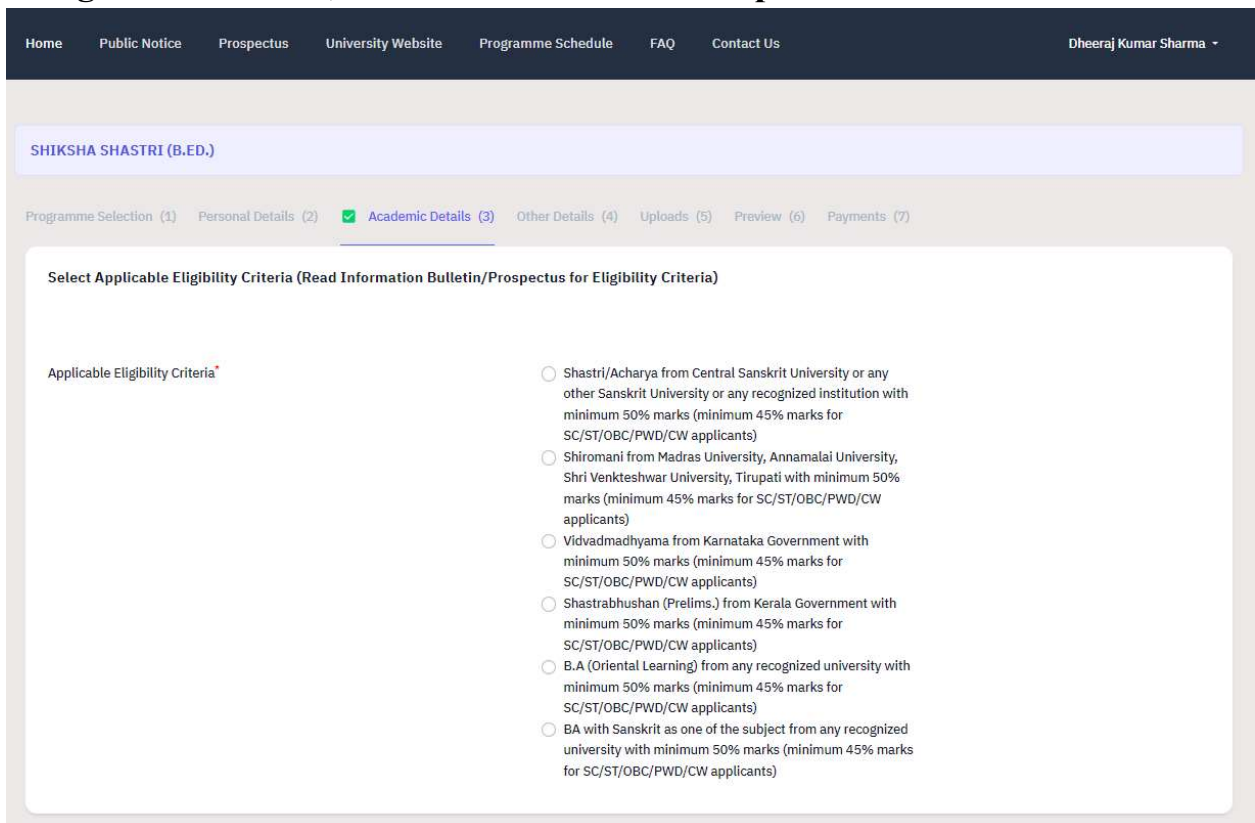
Home Public Notice Prospectus University Website Programme Schedule FAQ Contact Us Dheeraj Kumar Sharma

SHIKSHA SHASTRI (B.ED.)

Programme Selection (1) Personal Details (2) Academic Details (3) Other Details (4) Uploads (5) Preview (6) Payments (7)

Select Applicable Eligibility Criteria (Read Information Bulletin/Prospectus for Eligibility Criteria)

Applicable Eligibility Criteria*

Shastri/Acharya from Central Sanskrit University or any other Sanskrit University or any recognized institution with minimum 50% marks (minimum 45% marks for SC/ST/OBC/PWD/CW applicants)

Shiromani from Madras University, Annamalai University, Shri Venkteshwar University, Tirupati with minimum 50% marks (minimum 45% marks for SC/ST/OBC/PWD/CW applicants)

Vidvadmadhyama from Karnataka Government with minimum 50% marks (minimum 45% marks for SC/ST/OBC/PWD/CW applicants)

Shastrabhushan (Prelims.) from Kerala Government with minimum 50% marks (minimum 45% marks for SC/ST/OBC/PWD/CW applicants)

B.A (Oriental Learning) from any recognized university with minimum 50% marks (minimum 45% marks for SC/ST/OBC/PWD/CW applicants)

BA with Sanskrit as one of the subject from any recognized university with minimum 50% marks (minimum 45% marks for SC/ST/OBC/PWD/CW applicants)